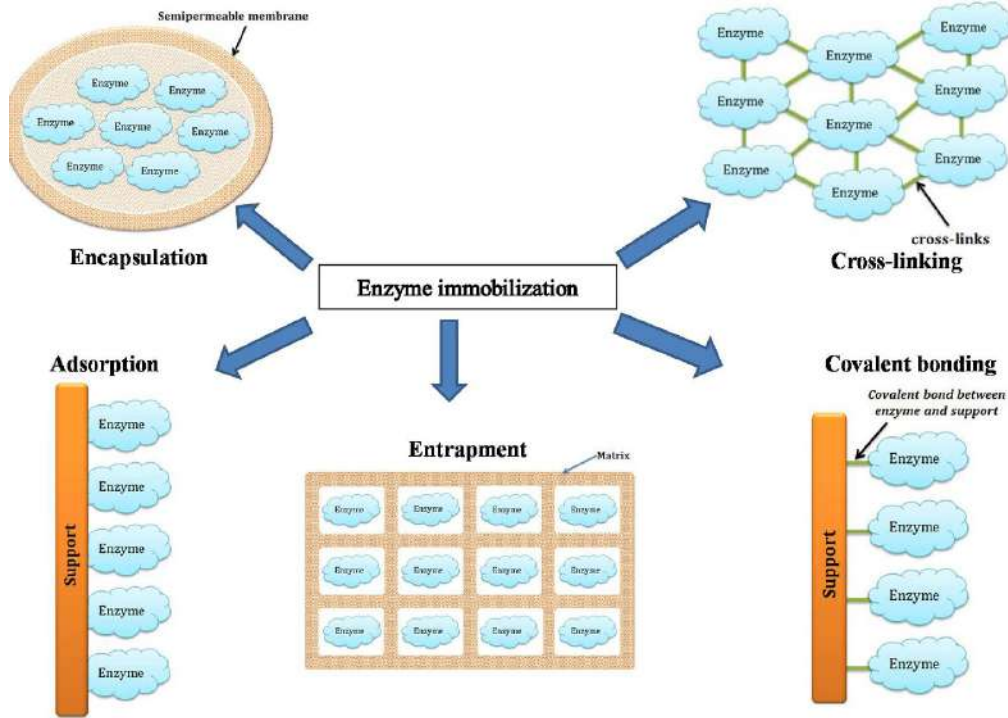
Semipermeable membrane

Enzyme
Enzyme
Enzyme
Enzyme
Enzyme
Enzyme
Enzyme

Encapsulation

Enzyme
Enzyme
Enzyme
Enzyme
Enzyme
Enzyme
Enzyme
Enzyme
Enzyme
Enzyme

cross-links

Cross-linking

Enzyme immobilization

Adsorption

Support

Enzyme
Enzyme
Enzyme
Enzyme
Enzyme

Entrapment

Matrix

Enzyme
Enzyme
Enzyme
Enzyme
Enzyme
Enzyme
Enzyme
Enzyme
Enzyme
Enzyme
Enzyme
Enzyme

Covalent bonding

Covalent bond between enzyme and support

Support

Enzyme
Enzyme
Enzyme
Enzyme